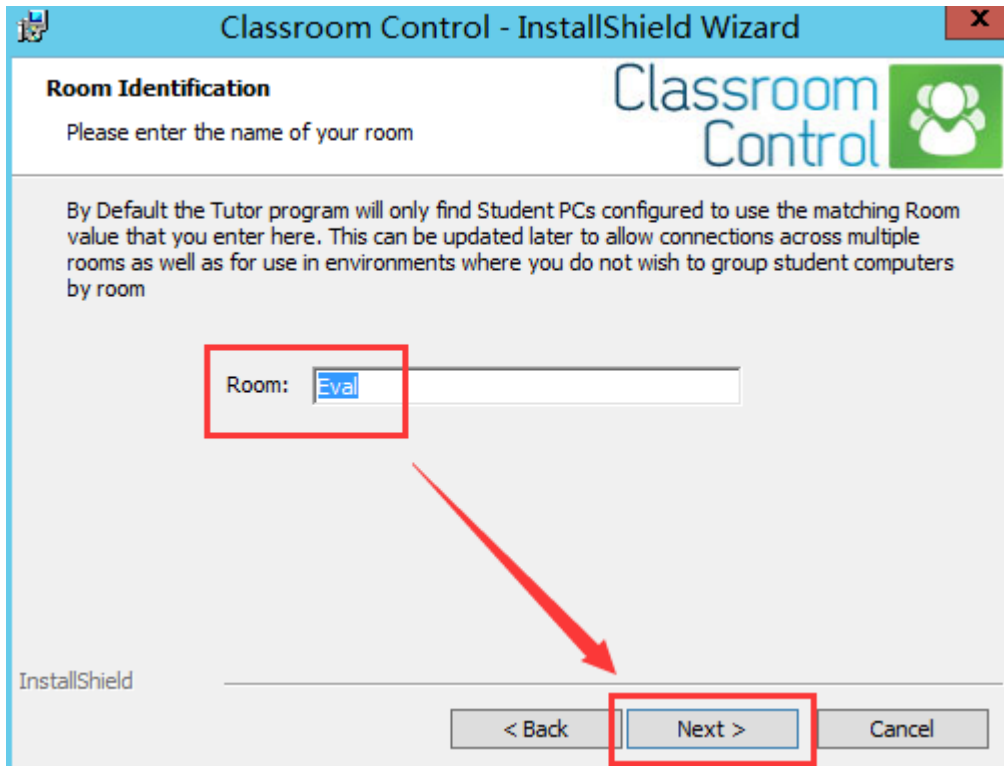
Classroom Control - InstallShield Wizard

Room Identification

Please enter the name of your room

Classroom Control

By Default the Tutor program will only find Student PCs configured to use the matching Room value that you enter here. This can be updated later to allow connections across multiple rooms as well as for use in environments where you do not wish to group student computers by room

Room: Eval

InstallShield

< Back Next > Cancel